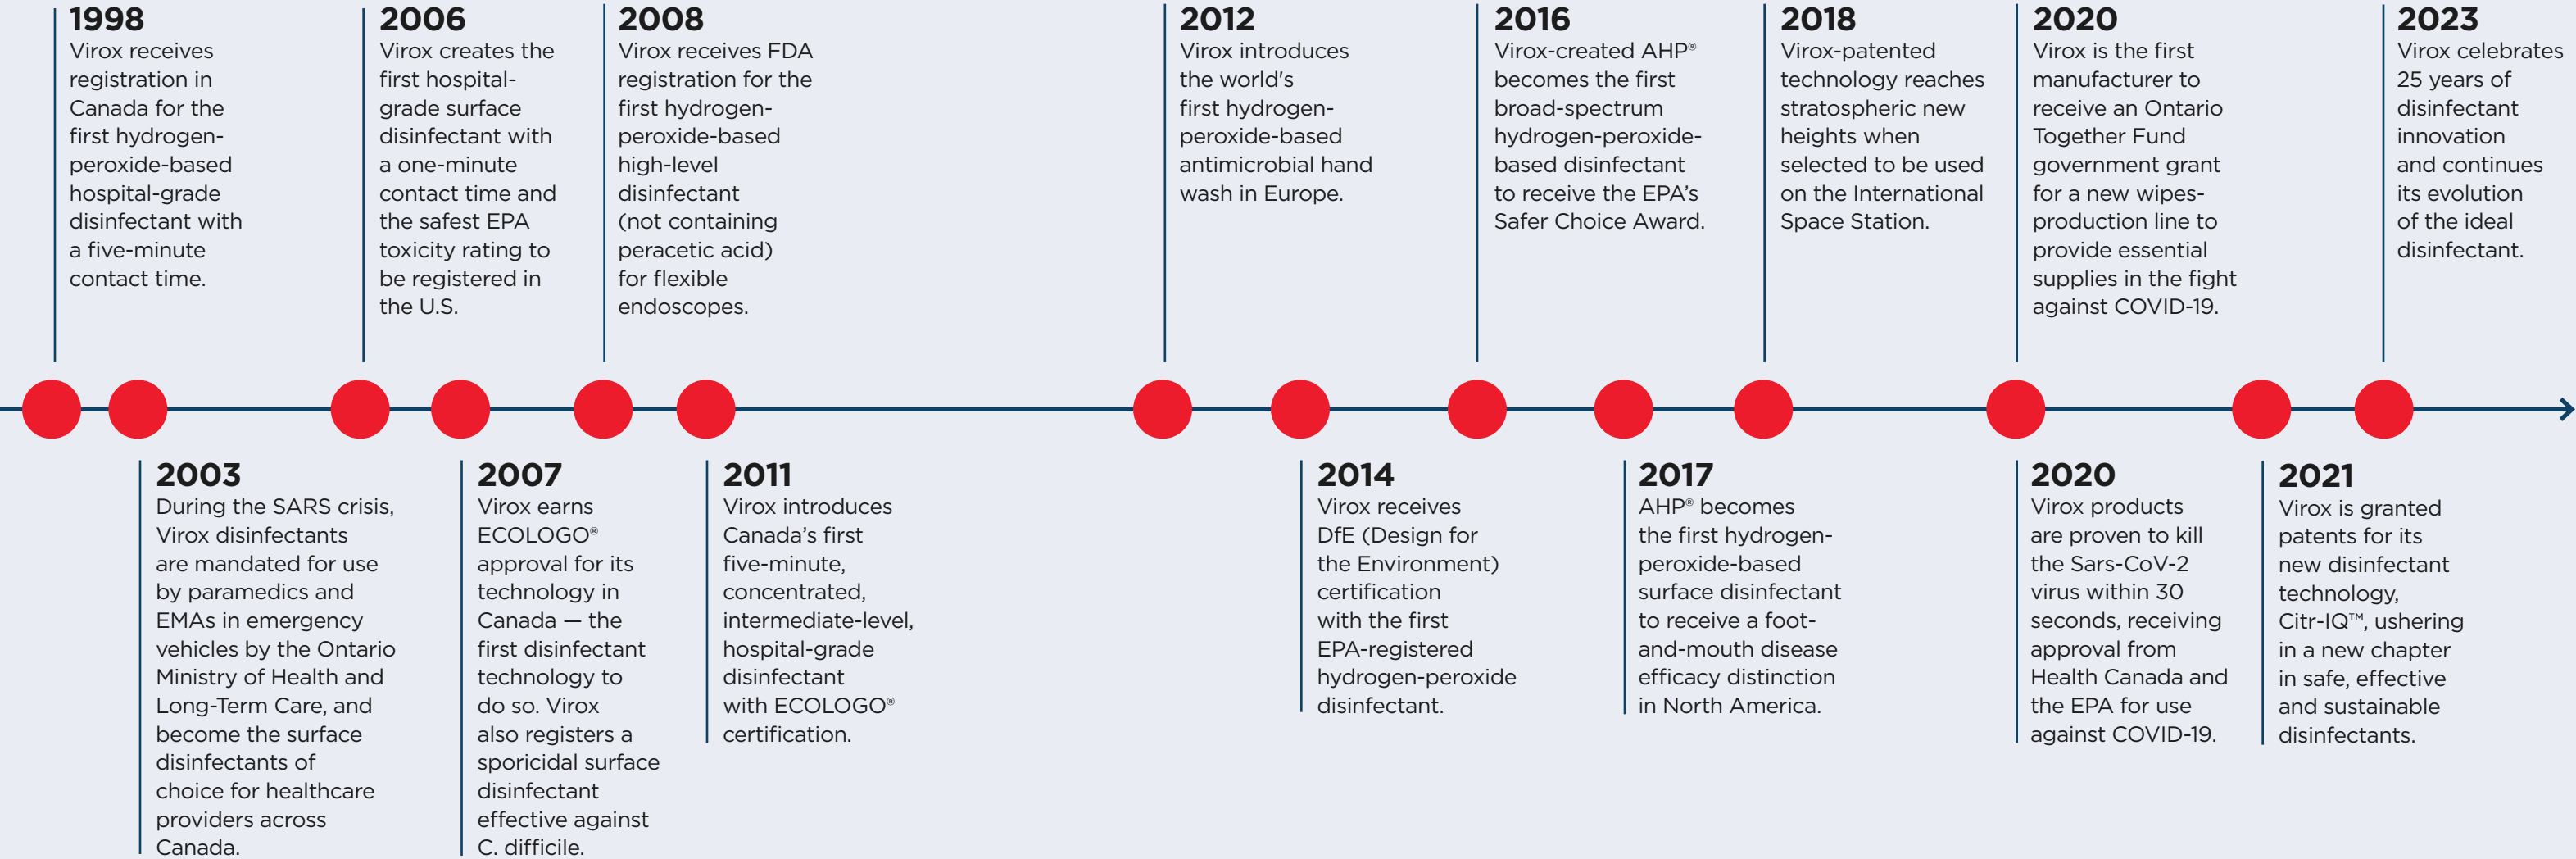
1998
Virox receives registration in Canada for the first hydrogen-peroxide-based hospital-grade disinfectant with a five-minute contact time.

2006
Virox creates the first hospital-grade surface disinfectant with a one-minute contact time and the safest EPA toxicity rating to be registered in the U.S.

2008
Virox receives FDA registration for the first hydrogen-peroxide-based high-level disinfectant (not containing peracetic acid) for flexible endoscopes.

2012
Virox introduces the world's first hydrogen-peroxide-based antimicrobial hand wash in Europe.

2016
Virox-created AHP® becomes the first broad-spectrum hydrogen-peroxide-based disinfectant to receive the EPA's Safer Choice Award.

2018
Virox-patented technology reaches stratospheric new heights when selected to be used on the International Space Station.

2020
Virox is the first manufacturer to receive an Ontario Together Fund government grant for a new wipes-production line to provide essential supplies in the fight against COVID-19.

2023
Virox celebrates 25 years of disinfectant innovation and continues its evolution of the ideal disinfectant.

2003
During the SARS crisis, Virox disinfectants are mandated for use by paramedics and EMAs in emergency vehicles by the Ontario Ministry of Health and Long-Term Care, and become the surface disinfectants of choice for healthcare providers across Canada.

2007
Virox earns ECOLOGO® approval for its technology in Canada — the first disinfectant technology to do so. Virox also registers a sporicidal surface disinfectant effective against C. difficile.

2011
Virox introduces Canada's first five-minute, concentrated, intermediate-level, hospital-grade disinfectant with ECOLOGO® certification.

2014
Virox receives DfE (Design for the Environment) certification with the first EPA-registered hydrogen-peroxide disinfectant.

2017
AHP® becomes the first hydrogen-peroxide-based surface disinfectant to receive a foot-and-mouth disease efficacy distinction in North America.

2020
Virox products are proven to kill the Sars-CoV-2 virus within 30 seconds, receiving approval from Health Canada and the EPA for use against COVID-19.

2021
Virox is granted patents for its new disinfectant technology, Citr-IQ™, ushering in a new chapter in safe, effective and sustainable disinfectants.